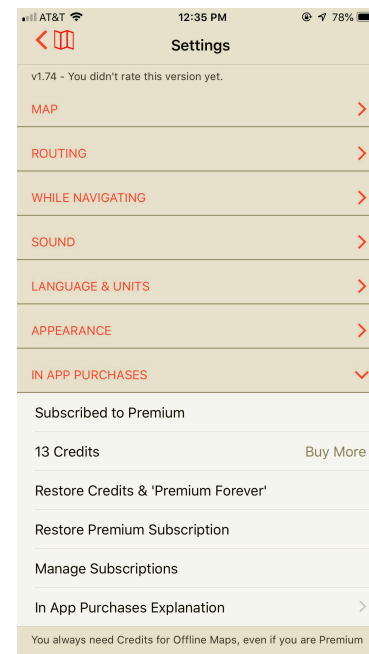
AT&T 12:35 PM 78%

Settings

v1.74 - You didn't rate this version yet.

MAP

ROUTING

WHILE NAVIGATING

SOUND

LANGUAGE & UNITS

APPEARANCE

IN APP PURCHASES

Subscribed to Premium

13 Credits Buy More

Restore Credits & 'Premium Forever'

Restore Premium Subscription

Manage Subscriptions

In App Purchases Explanation

You always need Credits for Offline Maps, even if you are Premium